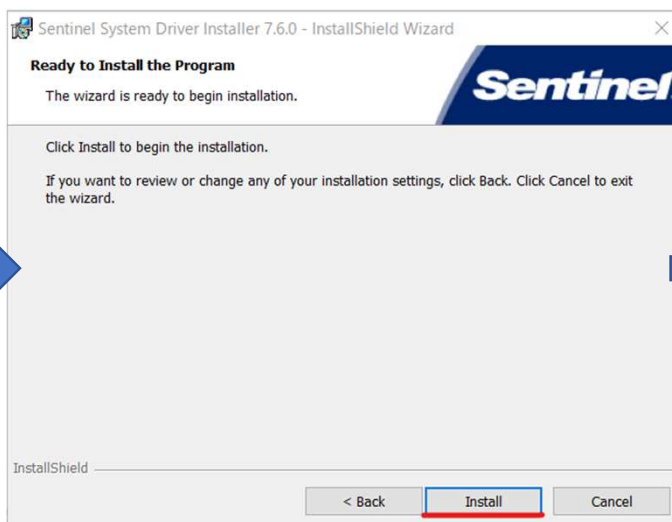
Sentinel System Driver Installer 7.6.0 - InstallShield Wizard

Ready to Install the Program

The wizard is ready to begin installation.

Sentinel

Click Install to begin the installation.

If you want to review or change any of your installation settings, click Back. Click Cancel to exit the wizard.

InstallShield

< Back

Install

Cancel